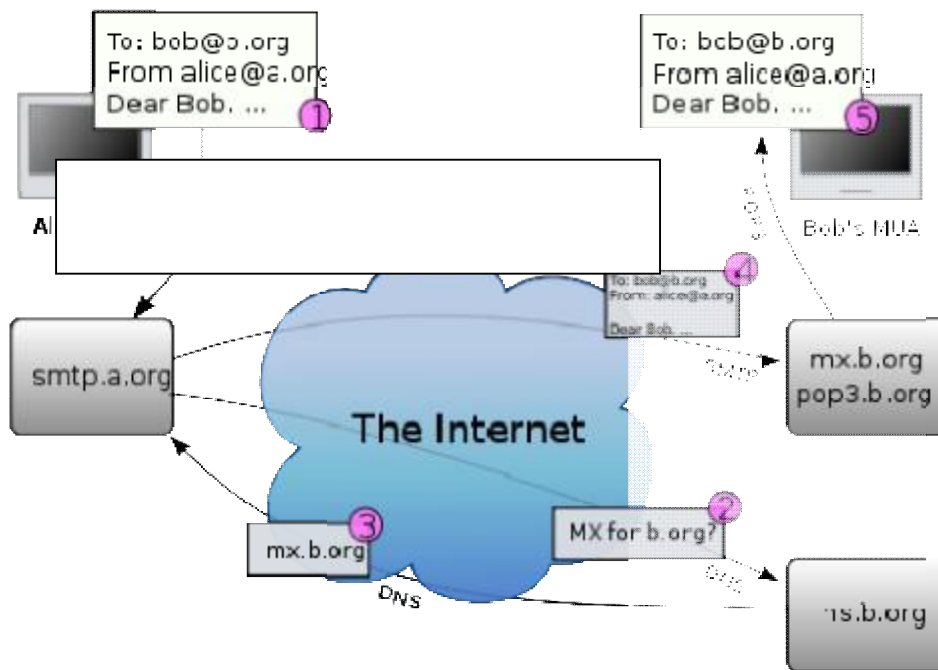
To: bob@b.org
From alice@a.org
Dear Bob, ...
1

To: bob@b.org
From alice@a.org
Dear Bob, ...
5

Al

POP3

Bob's MUA

4
To: bob@b.org
From: alice@a.org
Dear Bob, ...

smtp.a.org

SMTP

mx.b.org
pop3.b.org

The Internet

3
mx.b.org

2
MX for b.org?

DNS

DNS

ns.b.org